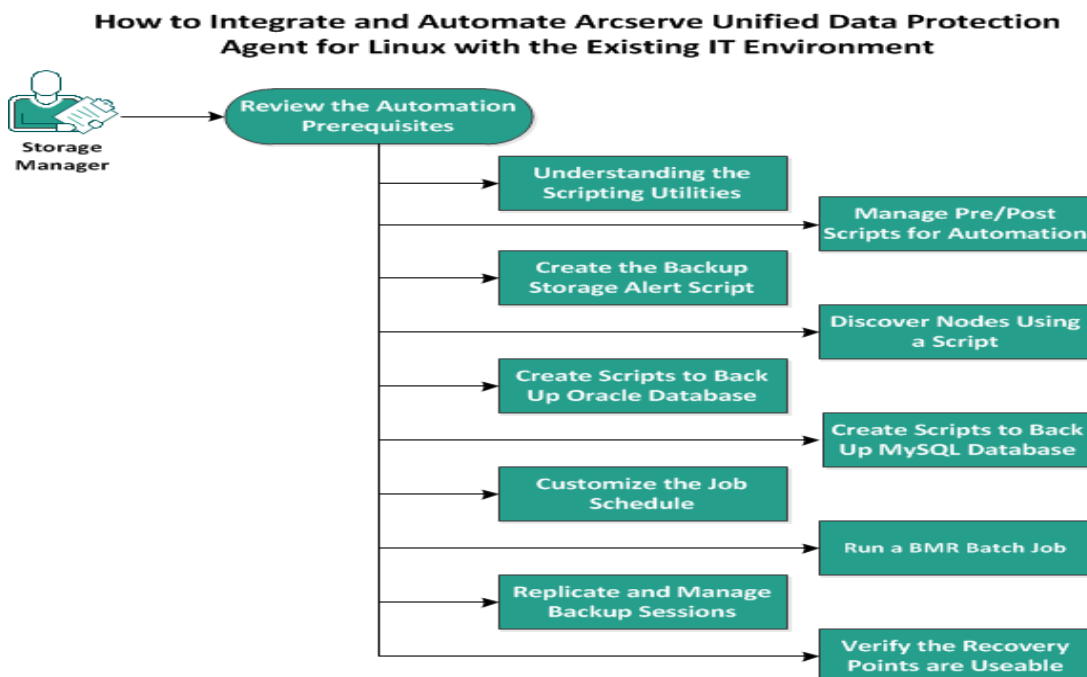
How to Integrate and Automate Arcserve Unified Data Protection Agent for Linux with the Existing IT Environment

Storage Manager

Review the Automation Prerequisites

Understanding the Scripting Utilities

Manage Pre/Post Scripts for Automation

Create the Backup Storage Alert Script

Discover Nodes Using a Script

Create Scripts to Back Up Oracle Database

Create Scripts to Back Up MySQL Database

Customize the Job Schedule

Run a BMR Batch Job

Replicate and Manage Backup Sessions

Verify the Recovery Points are Useable